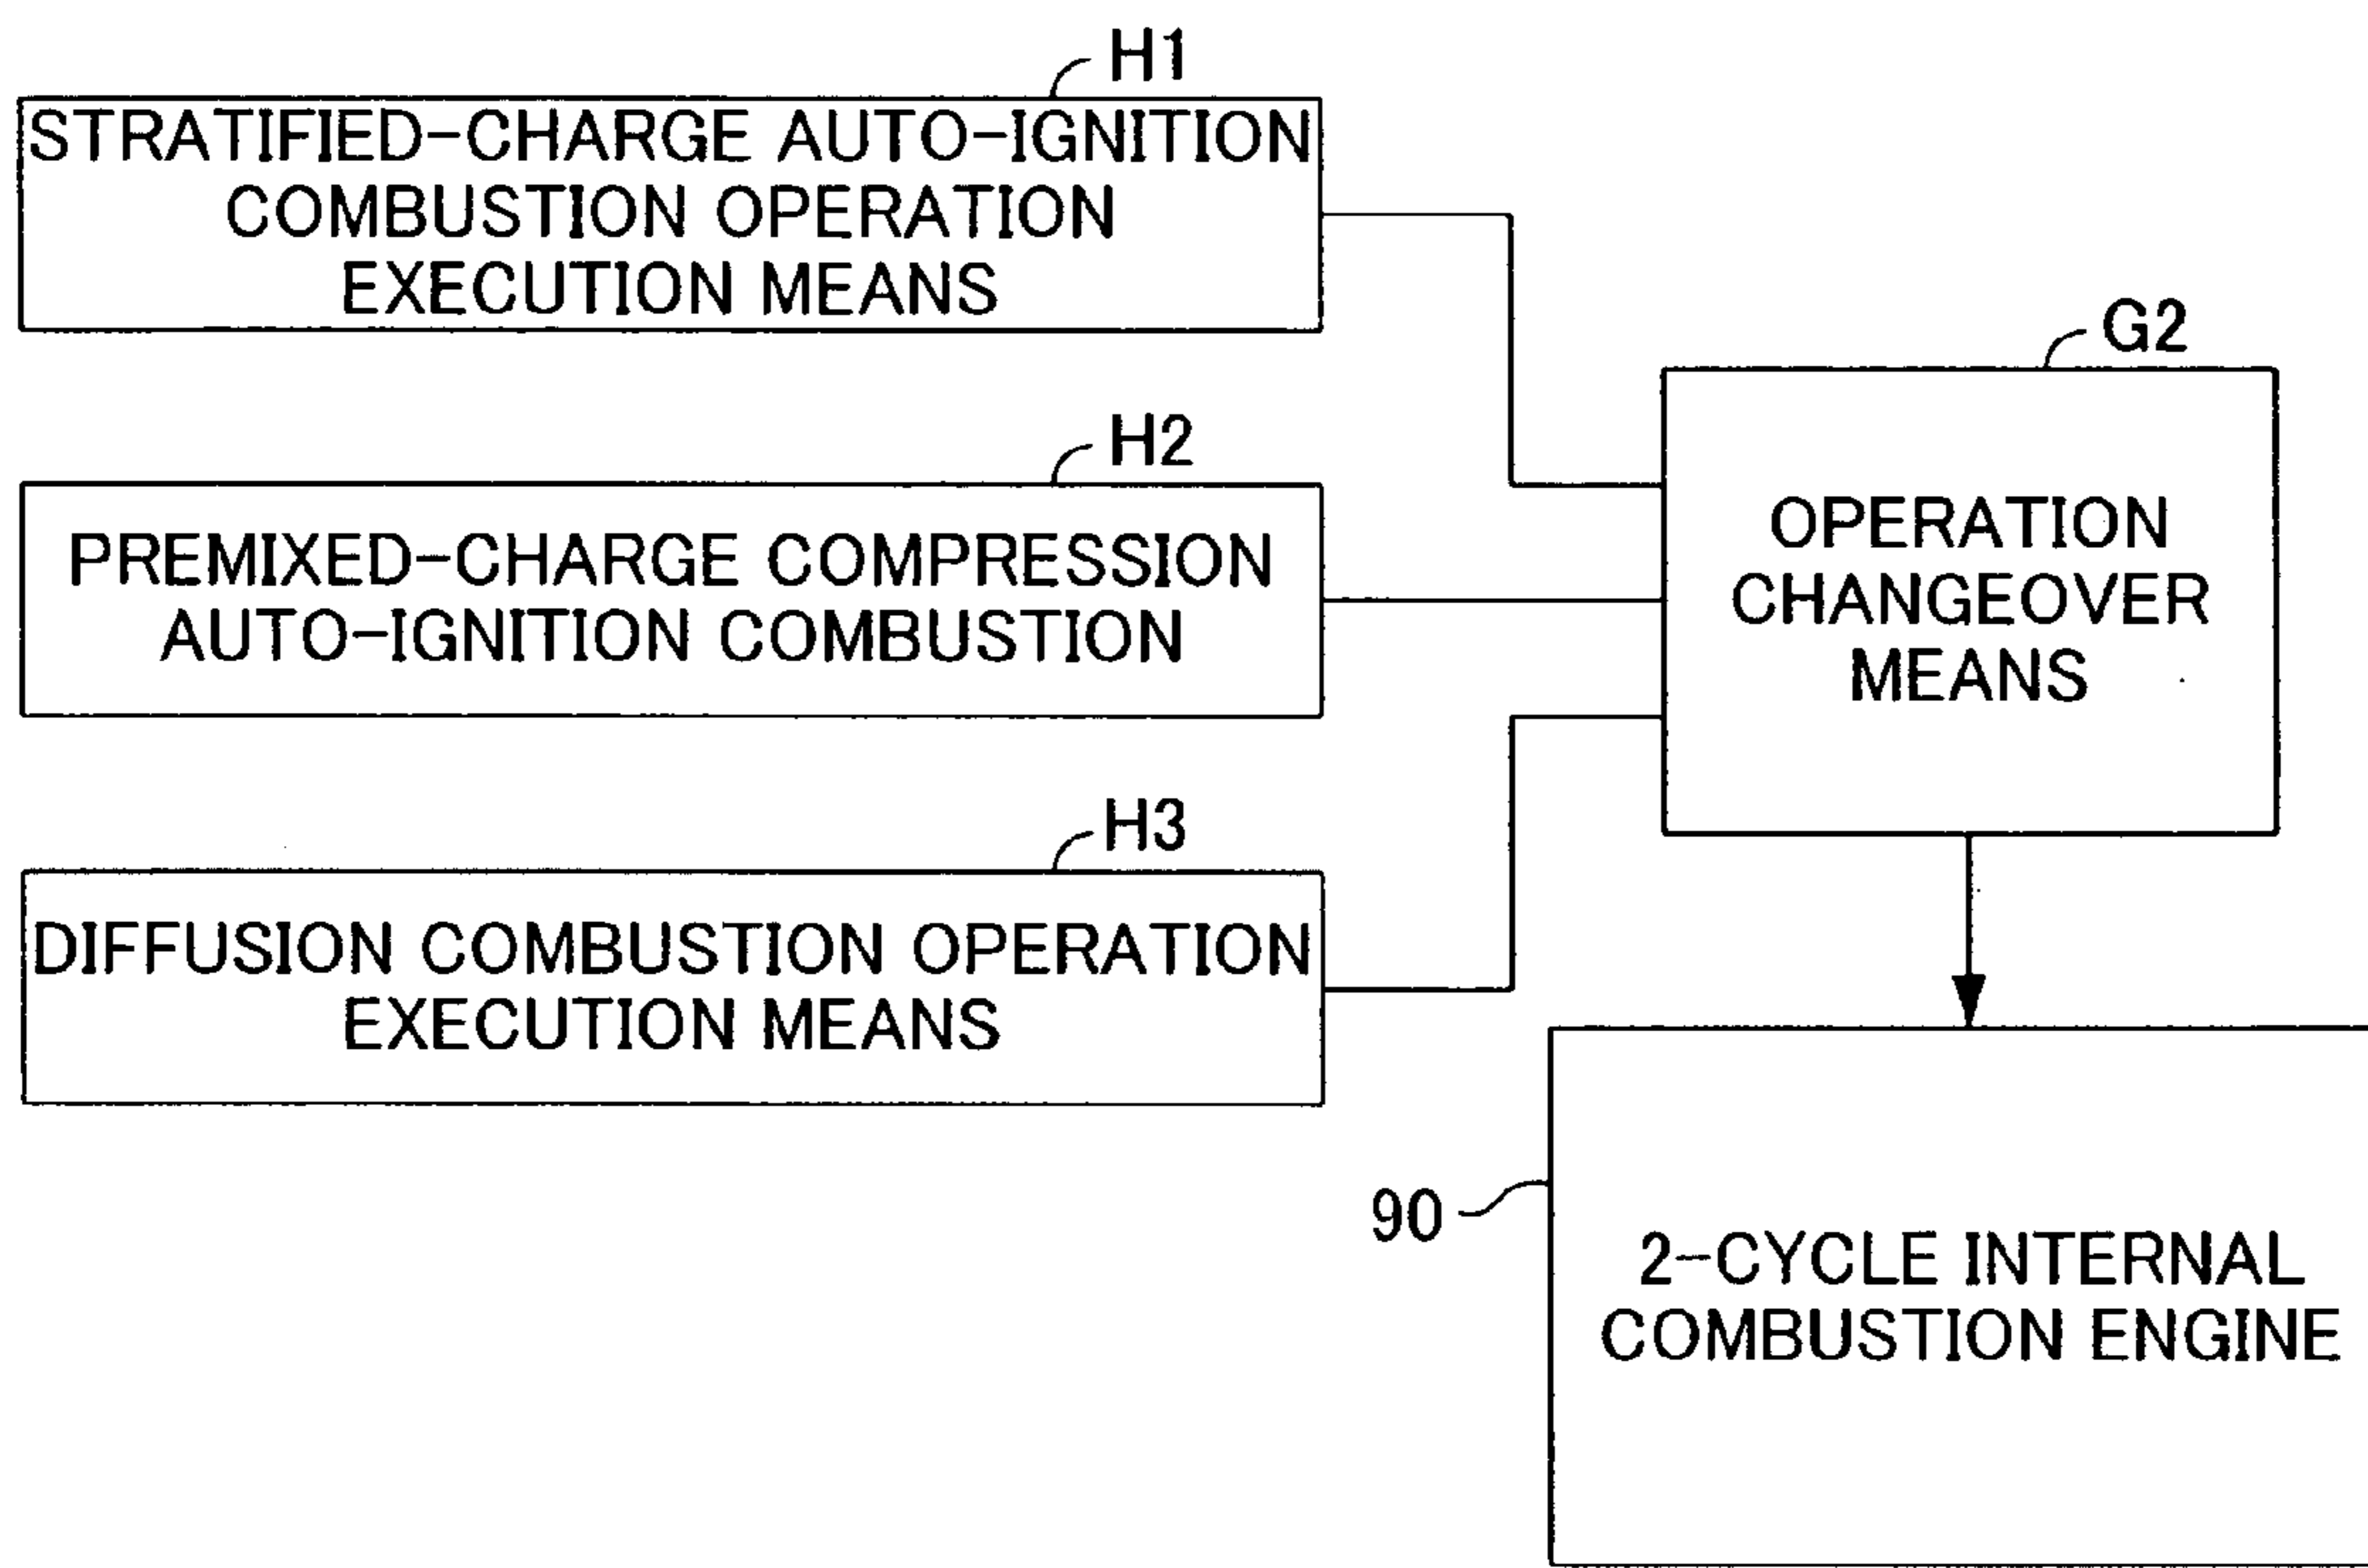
H1
STRATIFIED-CHARGE AUTO-IGNITION COMBUSTION OPERATION EXECUTION MEANS

G2
OPERATION CHANGEOVER MEANS

H2
PREMIXED-CHARGE COMPRESSION AUTO-IGNITION COMBUSTION

H3
DIFFUSION COMBUSTION OPERATION EXECUTION MEANS

90
2-CYCLE INTERNAL COMBUSTION ENGINE